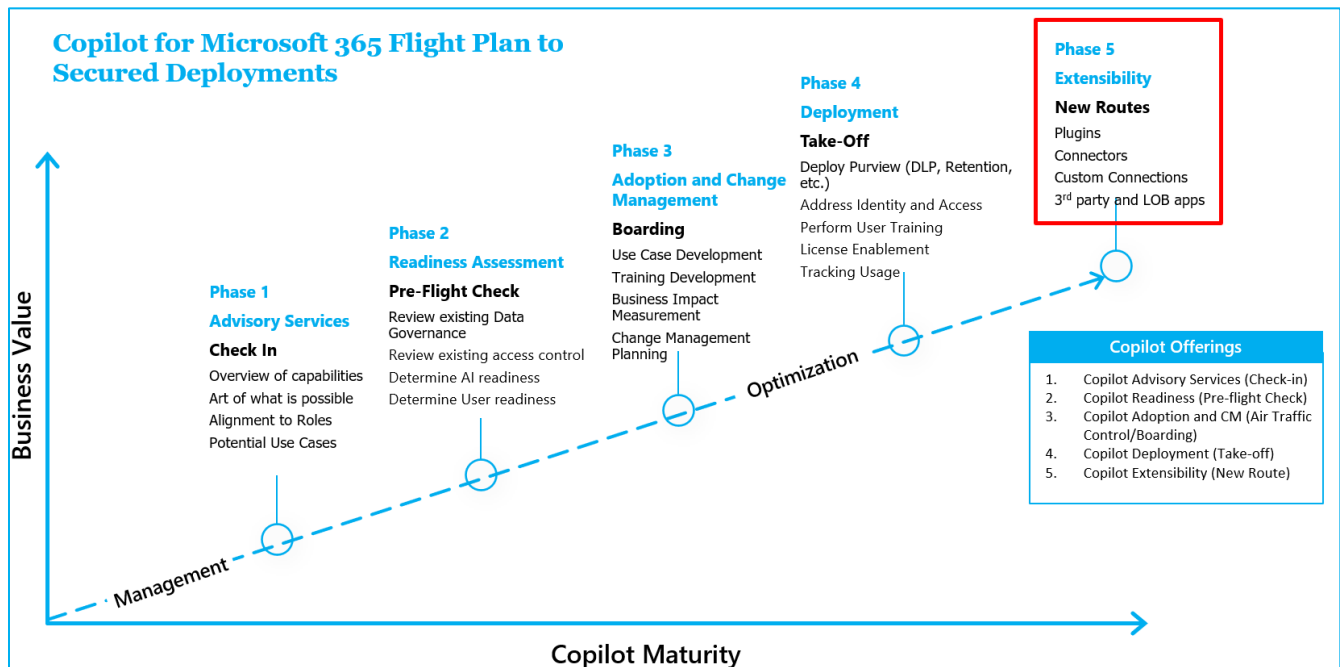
Copilot for Microsoft 365 Flight Plan to Secured Deployments

Phase 5
Extensibility
New Routes
Plugins
Connectors
Custom Connections
3rd party and LOB apps

Phase 4
Deployment
Take-Off
Deploy Purview (DLP, Retention, etc.)
Address Identity and Access
Perform User Training
License Enablement
Tracking Usage

Phase 3
Adoption and Change Management
Boarding
Use Case Development
Training Development
Business Impact Measurement
Change Management Planning

Phase 2
Readiness Assessment
Pre-Flight Check
Review existing Data Governance
Review existing access control
Determine AI readiness
Determine User readiness

Phase 1
Advisory Services
Check In
Overview of capabilities
Art of what is possible
Alignment to Roles
Potential Use Cases

Business Value

Optimization

Management

Copilot Offerings
1. Copilot Advisory Services (Check-in)
2. Copilot Readiness (Pre-flight Check)
3. Copilot Adoption and CM (Air Traffic Control/Boarding)
4. Copilot Deployment (Take-off)
5. Copilot Extensibility (New Route)

Copilot Maturity